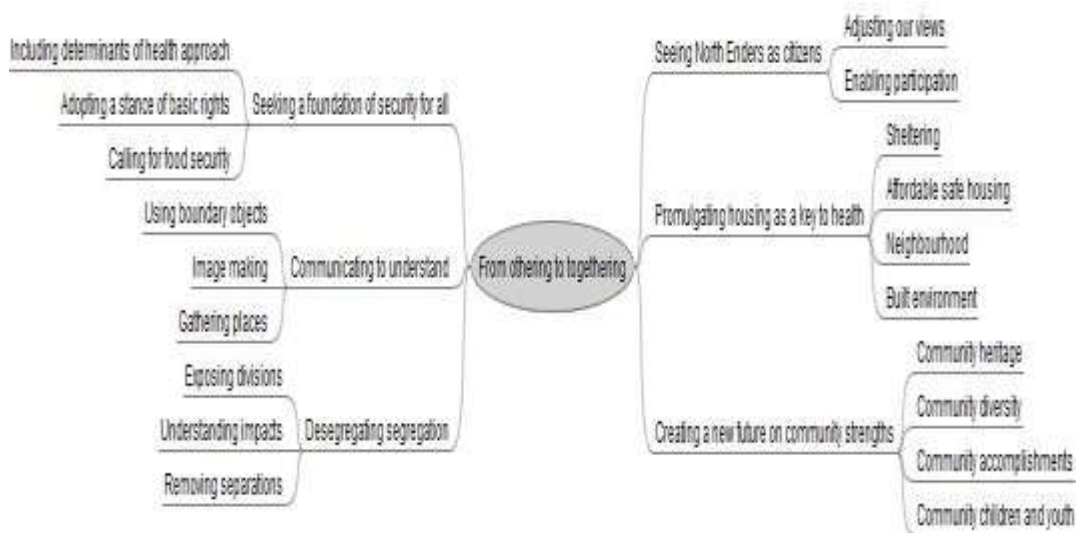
From othering to togethering

Seeking a foundation of security for all
Including determinants of health approach
Adopting a stance of basic rights
Calling for food security

Communicating to understand
Using boundary objects
Image making
Gathering places

Desegregating segregation
Exposing divisions
Understanding impacts
Removing separations

Seeing North Enders as citizens
Adjusting our views
Enabling participation

Promulgating housing as a key to health
Sheltering
Affordable safe housing
Neighbourhood
Built environment

Creating a new future on community strengths
Community heritage
Community diversity
Community accomplishments
Community children and youth